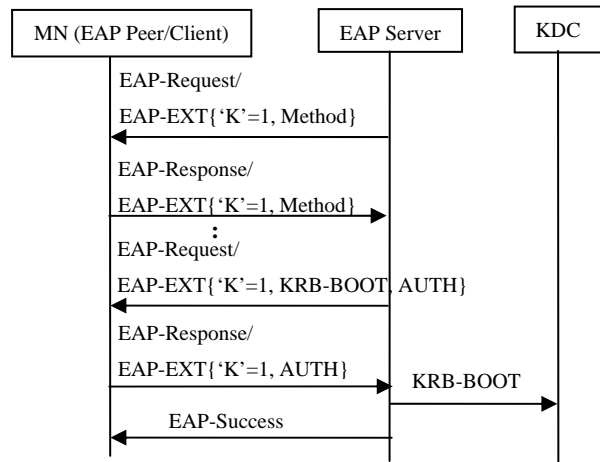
MN (EAP Peer/Client)

EAP Server

KDC

EAP-Request/
EAP-EXT{'K'=1, Method}

EAP-Response/
EAP-EXT{'K'=1, Method}

:

EAP-Request/
EAP-EXT{'K'=1, KRB-BOOT, AUTH}

EAP-Response/
EAP-EXT{'K'=1, AUTH}

KRB-BOOT

EAP-Success